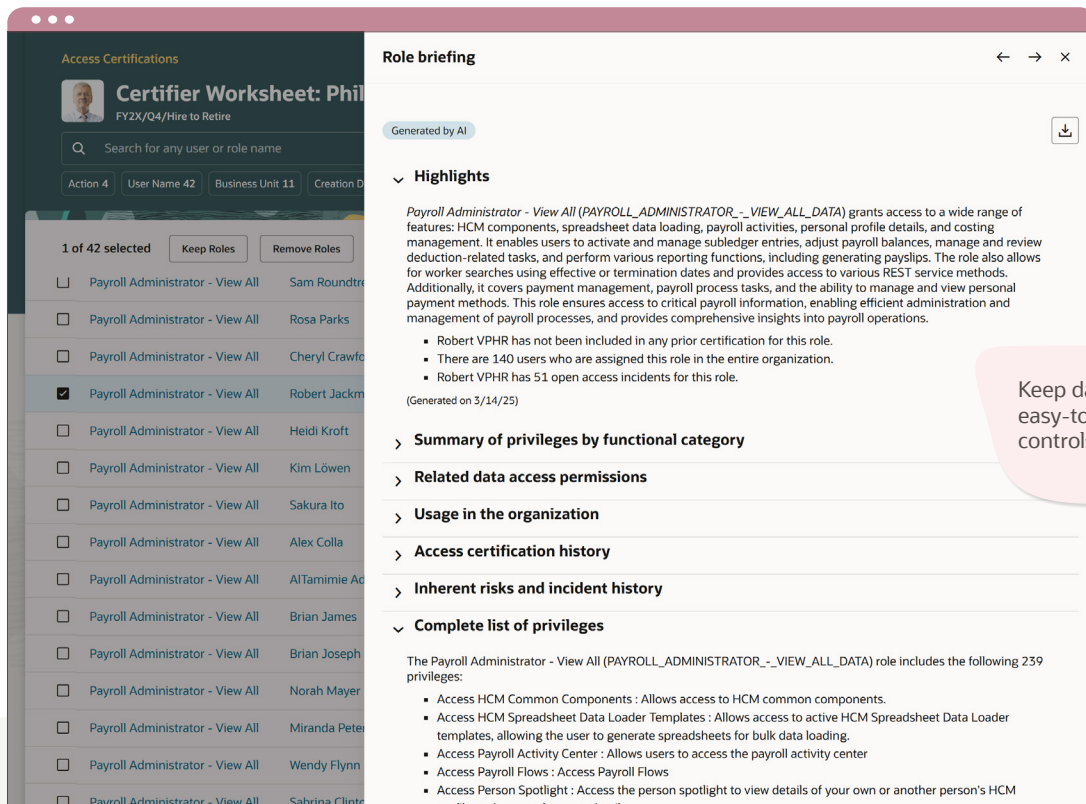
Access Certifications

Certifier Worksheet: Phil

FY2X/Q4/Hire to Retire

Search for any user or role name

Action 4 | User Name 42 | Business Unit 11 | Creation D

1 of 42 selected | Keep Roles | Remove Roles

| | Role | User |
|---|---|---|
| ☐ | Payroll Administrator - View All | Sam Roundtre |
| ☐ | Payroll Administrator - View All | Rosa Parks |
| ☐ | Payroll Administrator - View All | Cheryl Crawfo |
| ☑ | Payroll Administrator - View All | Robert Jackm |
| ☐ | Payroll Administrator - View All | Heidi Kroft |
| ☐ | Payroll Administrator - View All | Kim Löwen |
| ☐ | Payroll Administrator - View All | Sakura Ito |
| ☐ | Payroll Administrator - View All | Alex Colla |
| ☐ | Payroll Administrator - View All | AlTamimie Ad |
| ☐ | Payroll Administrator - View All | Brian James |
| ☐ | Payroll Administrator - View All | Brian Joseph |
| ☐ | Payroll Administrator - View All | Norah Mayer |
| ☐ | Payroll Administrator - View All | Miranda Peter |
| ☐ | Payroll Administrator - View All | Wendy Flynn |
| ☐ | Payroll Administrator - View All | Sabrina Clint |

Role briefing

← → ×

Generated by AI

Highlights

Payroll Administrator - View All (PAYROLL_ADMINISTRATOR_-_VIEW_ALL_DATA) grants access to a wide range of features: HCM components, spreadsheet data loading, payroll activities, personal profile details, and costing management. It enables users to activate and manage subledger entries, adjust payroll balances, manage and review deduction-related tasks, and perform various reporting functions, including generating payslips. The role also allows for worker searches using effective or termination dates and provides access to various REST service methods. Additionally, it covers payment management, payroll process tasks, and the ability to manage and view personal payment methods. This role ensures access to critical payroll information, enabling efficient administration and management of payroll processes, and provides comprehensive insights into payroll operations.

- Robert VPHR has not been included in any prior certification for this role.
- There are 140 users who are assigned this role in the entire organization.
- Robert VPHR has 51 open access incidents for this role.

(Generated on 3/14/25)

Summary of privileges by functional category

Related data access permissions

Usage in the organization

Access certification history

Inherent risks and incident history

Complete list of privileges

The Payroll Administrator - View All (PAYROLL_ADMINISTRATOR_-_VIEW_ALL_DATA) role includes the following 239 privileges:

- Access HCM Common Components : Allows access to HCM common components.
- Access HCM Spreadsheet Data Loader Templates : Allows access to active HCM Spreadsheet Data Loader templates, allowing the user to generate spreadsheets for bulk data loading.
- Access Payroll Activity Center : Allows users to access the payroll activity center
- Access Payroll Flows : Access Payroll Flows
- Access Person Spotlight : Access the person spotlight to view details of your own or another person's HCM

Keep d
easy-to
control